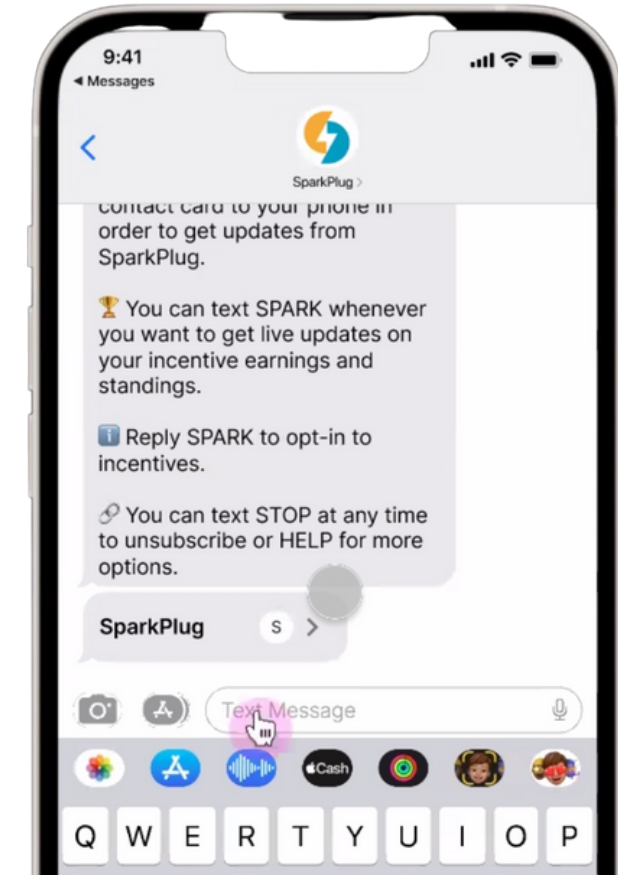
9:41
◂ Messages

SparkPlug >

contact card to your phone in order to get updates from SparkPlug.

🏆 You can text SPARK whenever you want to get live updates on your incentive earnings and standings.

ℹ️ Reply SPARK to opt-in to incentives.

🔗 You can text STOP at any time to unsubscribe or HELP for more options.

SparkPlug S >

Text Message

Cash

Q W E R T Y U I O P